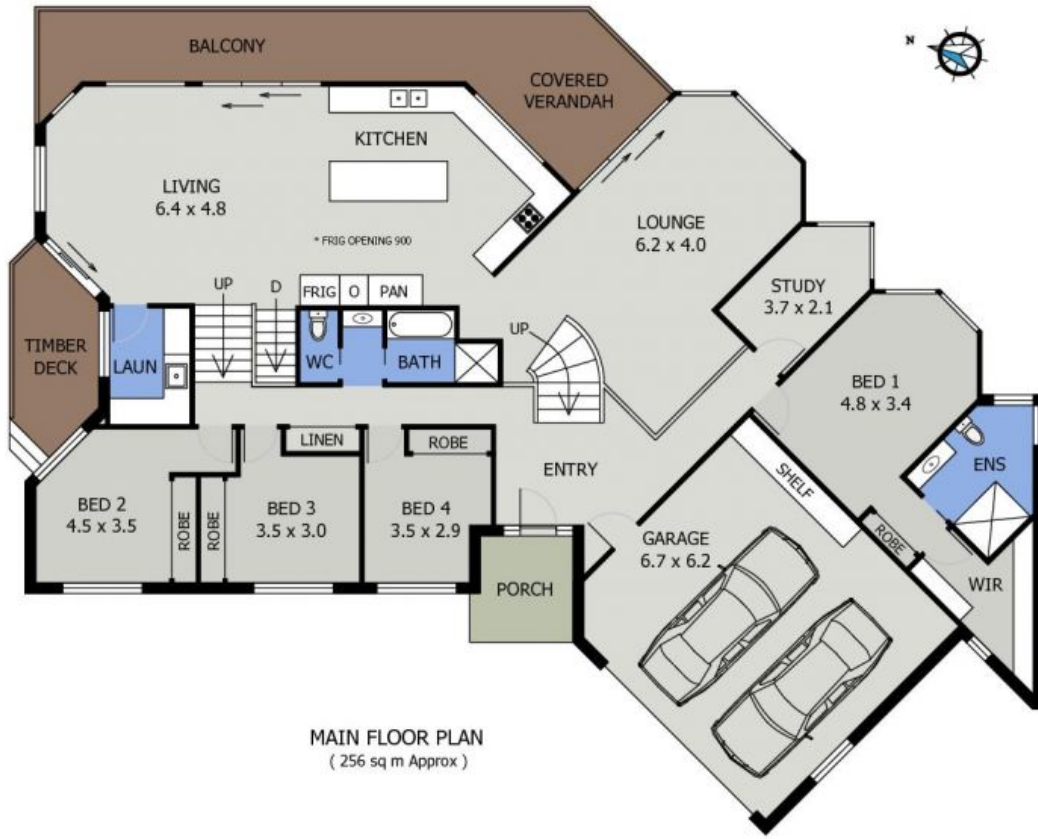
BALCONY

N

COVERED VERANDAH

KITCHEN

LIVING
6.4 x 4.8

* FRIG OPENING 900

LOUNGE
6.2 x 4.0

STUDY
3.7 x 2.1

TIMBER DECK

LAUN

UP

D

FRIG

O

PAN

WC

BATH

UP

BED 1
4.8 x 3.4

ENS

LINEN

ROBE

ENTRY

SHELF

BED 2
4.5 x 3.5

ROBE

ROBE

BED 3
3.5 x 3.0

BED 4
3.5 x 2.9

GARAGE
6.7 x 6.2

ROBE

WIR

PORCH

MAIN FLOOR PLAN
( 256 sq m Approx )